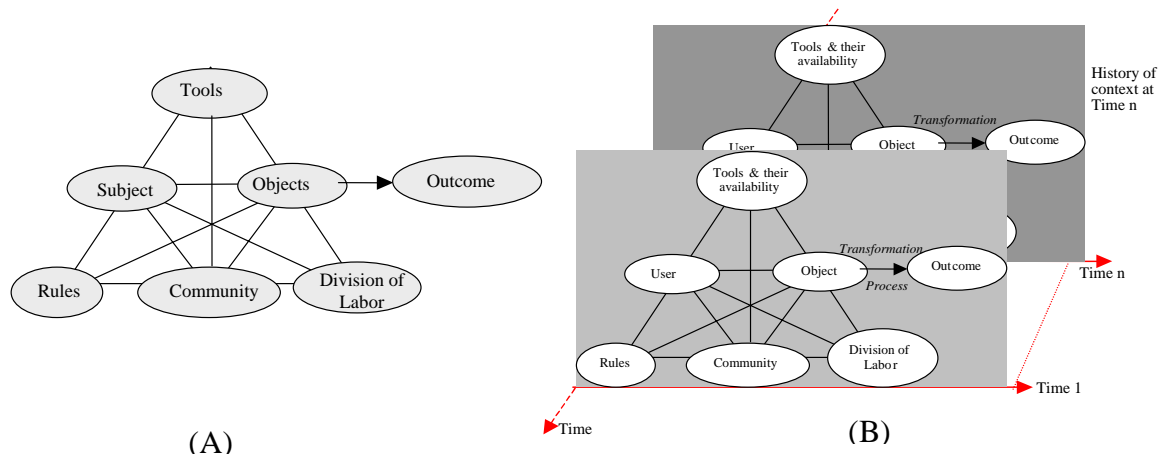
Tools

Subject

Objects

Outcome

Rules

Community

Division of Labor

(A)

Tools & their availability

History of context at Time n

User

Object

Transformation

Outcome

Time n

Tools & their availability

Transformation

User

Object

Outcome

Process

Rules

Community

Division of Labor

Time 1

Time

(B)